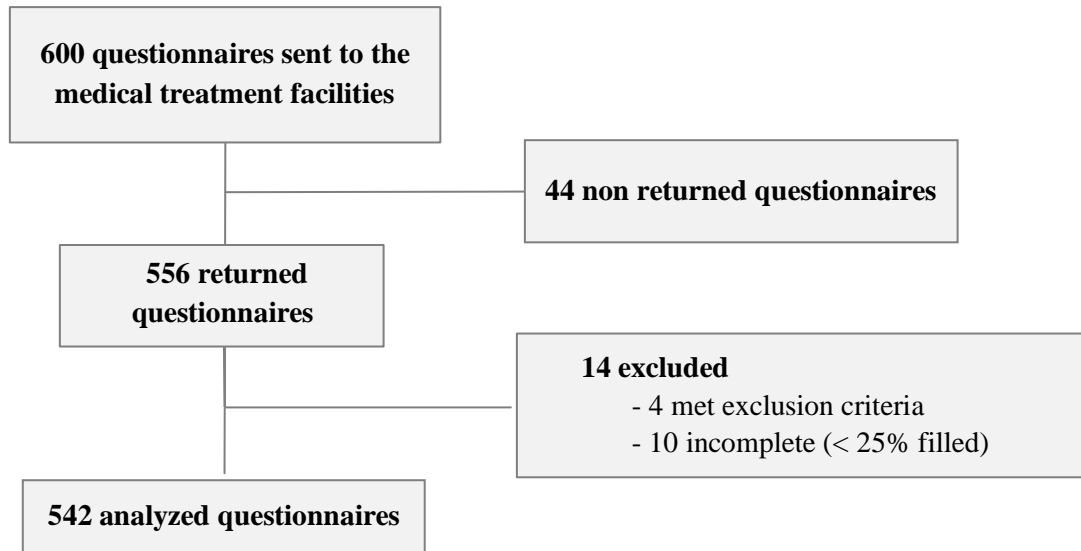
600 questionnaires sent to the medical treatment facilities

44 non returned questionnaires

556 returned questionnaires

14 excluded
- 4 met exclusion criteria
- 10 incomplete (< 25% filled)

542 analyzed questionnaires